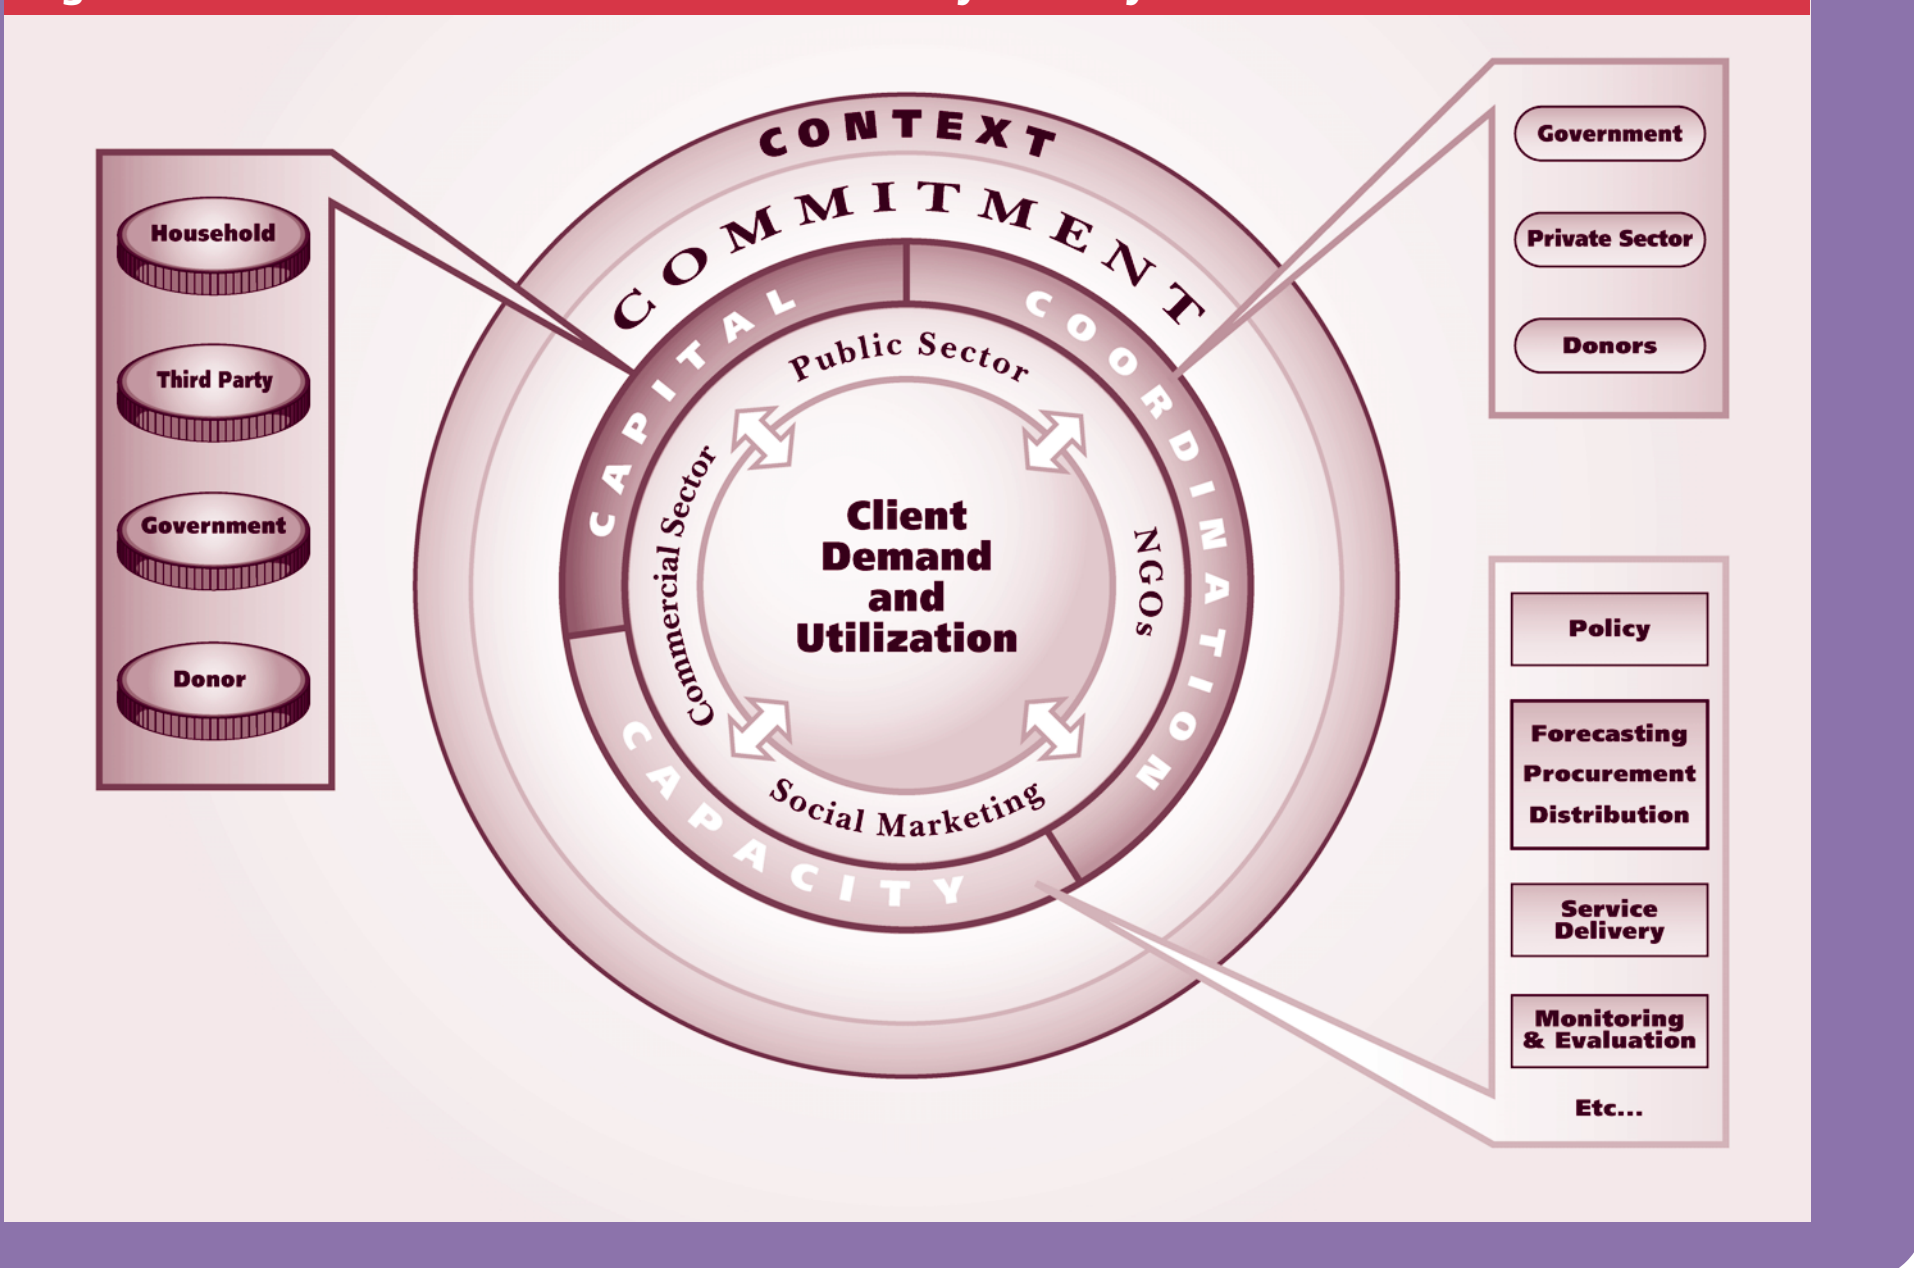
Household

Third Party

Government

Donor

CONTEXT

COMMITMENT

CAPITAL

COORDINATION

CAPACITY

Public Sector

Commercial Sector

NGOs

Social Marketing

Client Demand and Utilization

Government

Private Sector

Donors

Policy

Forecasting Procurement Distribution

Service Delivery

Monitoring & Evaluation

Etc...